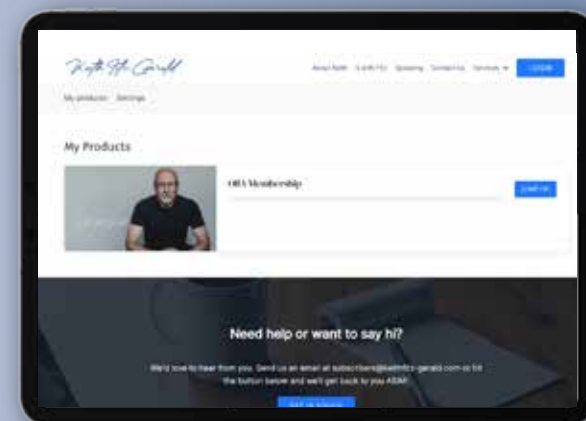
Keith Fitz-Gerald

About Keith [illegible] Speaking Contact Us Services ▾ LOGIN

My products Settings

My Products

OFA Membership

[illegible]

Need help or want to say hi?

We'd love to hear from you. Send us an email at subscribers@keithfitz-gerald.com or hit the button below and we'll get back to you ASAP.

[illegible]